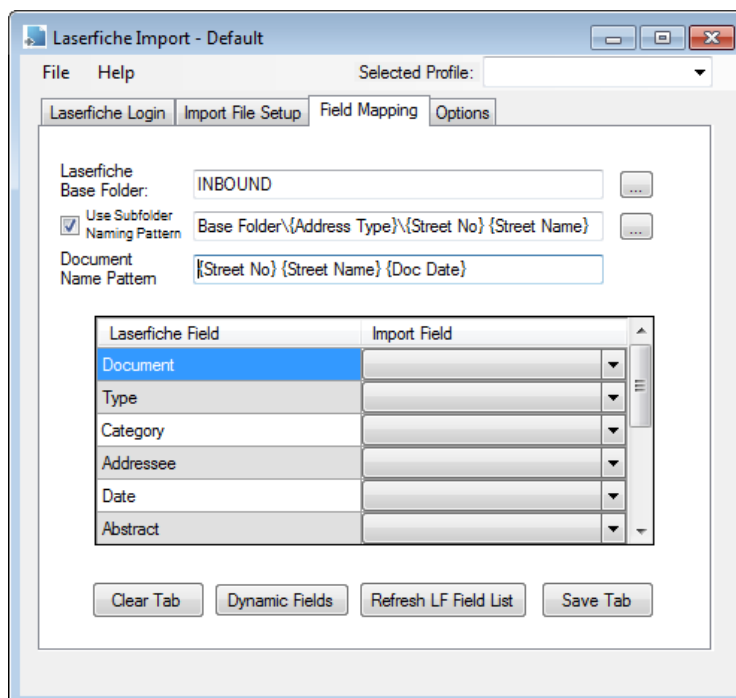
Laserfiche Import - Default

File Help Selected Profile:

Laserfiche Login | Import File Setup | Field Mapping | Options

Laserfiche Base Folder: INBOUND ...

Use Subfolder Naming Pattern Base Folder\{Address Type}\{Street No} {Street Name} ...

Document Name Pattern {Street No} {Street Name} {Doc Date}

| Laserfiche Field | Import Field |
|---|---|
| Document | |
| Type | |
| Category | |
| Addressee | |
| Date | |
| Abstract | |

Clear Tab | Dynamic Fields | Refresh LF Field List | Save Tab